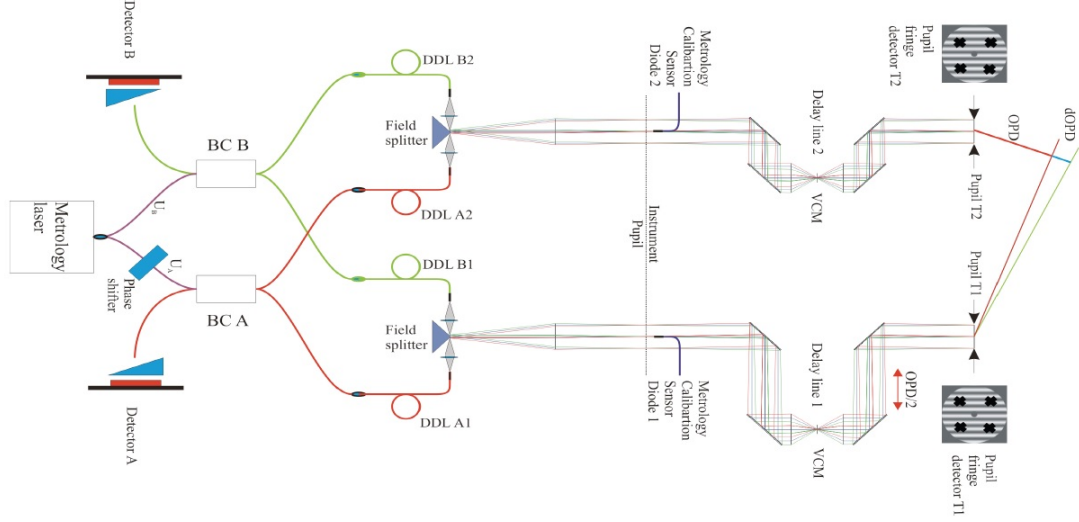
Detector B

DDL B2

Metrology Calibartion Sensor Diode 2

Pupil fringe detector T2

OPD

dOPD

Field splitter

BC B

Delay line 2

Metrology laser

$U_B$

DDL A2

VCM

Pupil T2

$U_A$

Instrument Pupil

Phase shifter

DDL B1

Pupil T1

BC A

Field splitter

Delay line 1

OPD/2

Metrology Calibartion Sensor Diode 1

Detector A

DDL A1

VCM

Pupil fringe detector T1